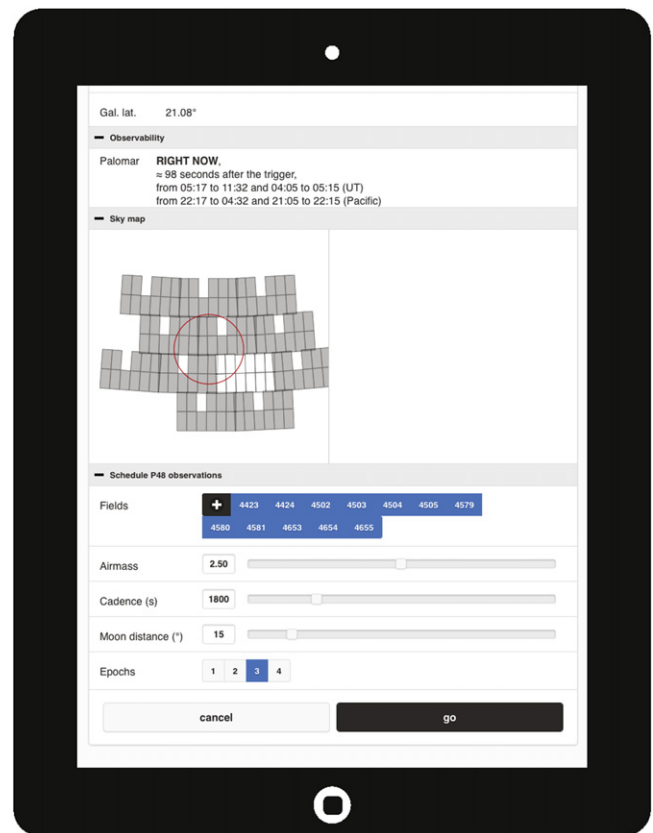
Gal. lat. 21.08°

− Observability

Palomar **RIGHT NOW**, ≈ 98 seconds after the trigger, from 05:17 to 11:32 and 04:05 to 05:15 (UT) from 22:17 to 04:32 and 21:05 to 22:15 (Pacific)

− Sky map

− Schedule P48 observations

Fields + 4423 4424 4502 4503 4504 4505 4579 4580 4581 4653 4654 4655

Airmass 2.50

Cadence (s) 1800

Moon distance (°) 15

Epochs 1 2 3 4

cancel

go